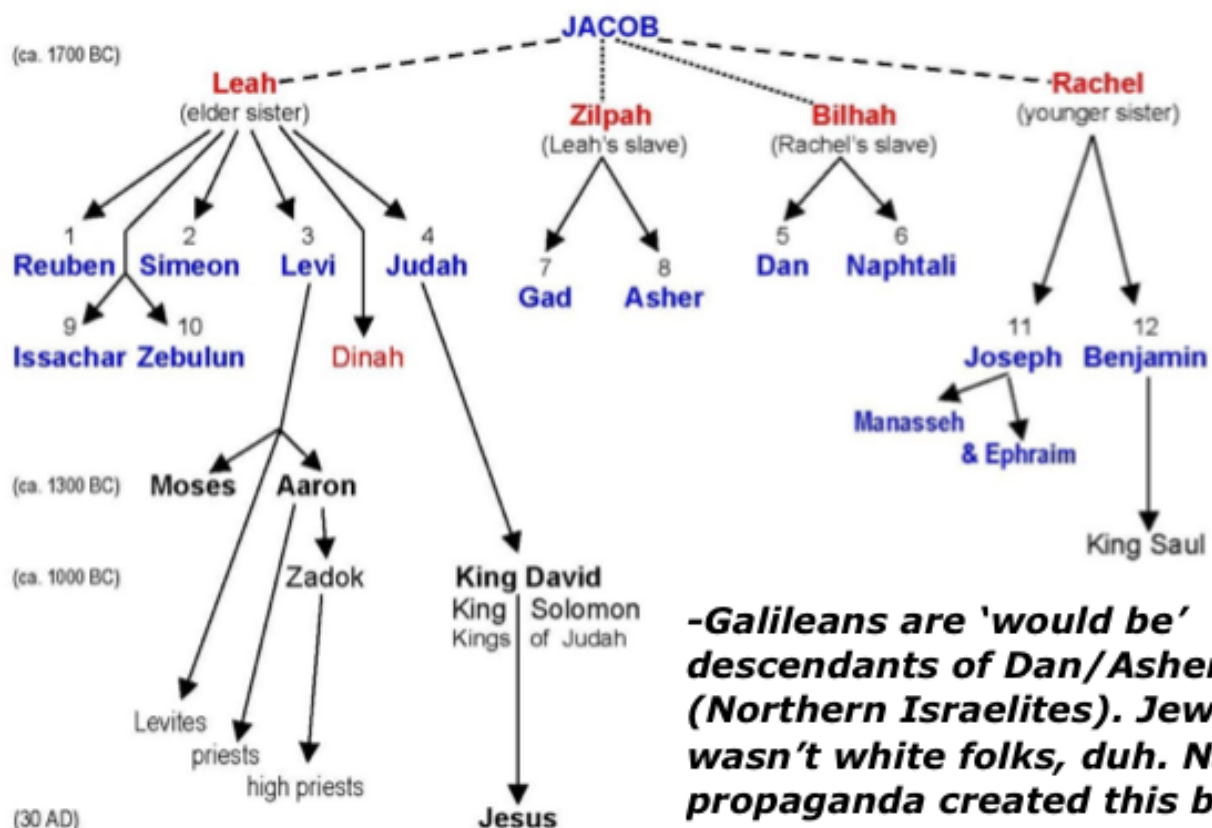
JACOB

(ca. 1700 BC)

Leah
(elder sister)

Zilpah
(Leah's slave)

Bilhah
(Rachel's slave)

Rachel
(younger sister)

1
Reuben

2
Simeon

3
Levi

4
Judah

7
Gad

8
Asher

5
Dan

6
Naphtali

9
Issachar

10
Zebulun

Dinah

11
Joseph

12
Benjamin

Manasseh
& Ephraim

(ca. 1300 BC)
Moses
Aaron

King Saul

(ca. 1000 BC)
Zadok

King David
King Solomon
Kings of Judah

Levites
priests
high priests

(30 AD)
Jesus

-Galileans are 'would be' descendants of Dan/Ashe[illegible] (Northern Israelites). Jew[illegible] wasn't white folks, duh. N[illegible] propaganda created this b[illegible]